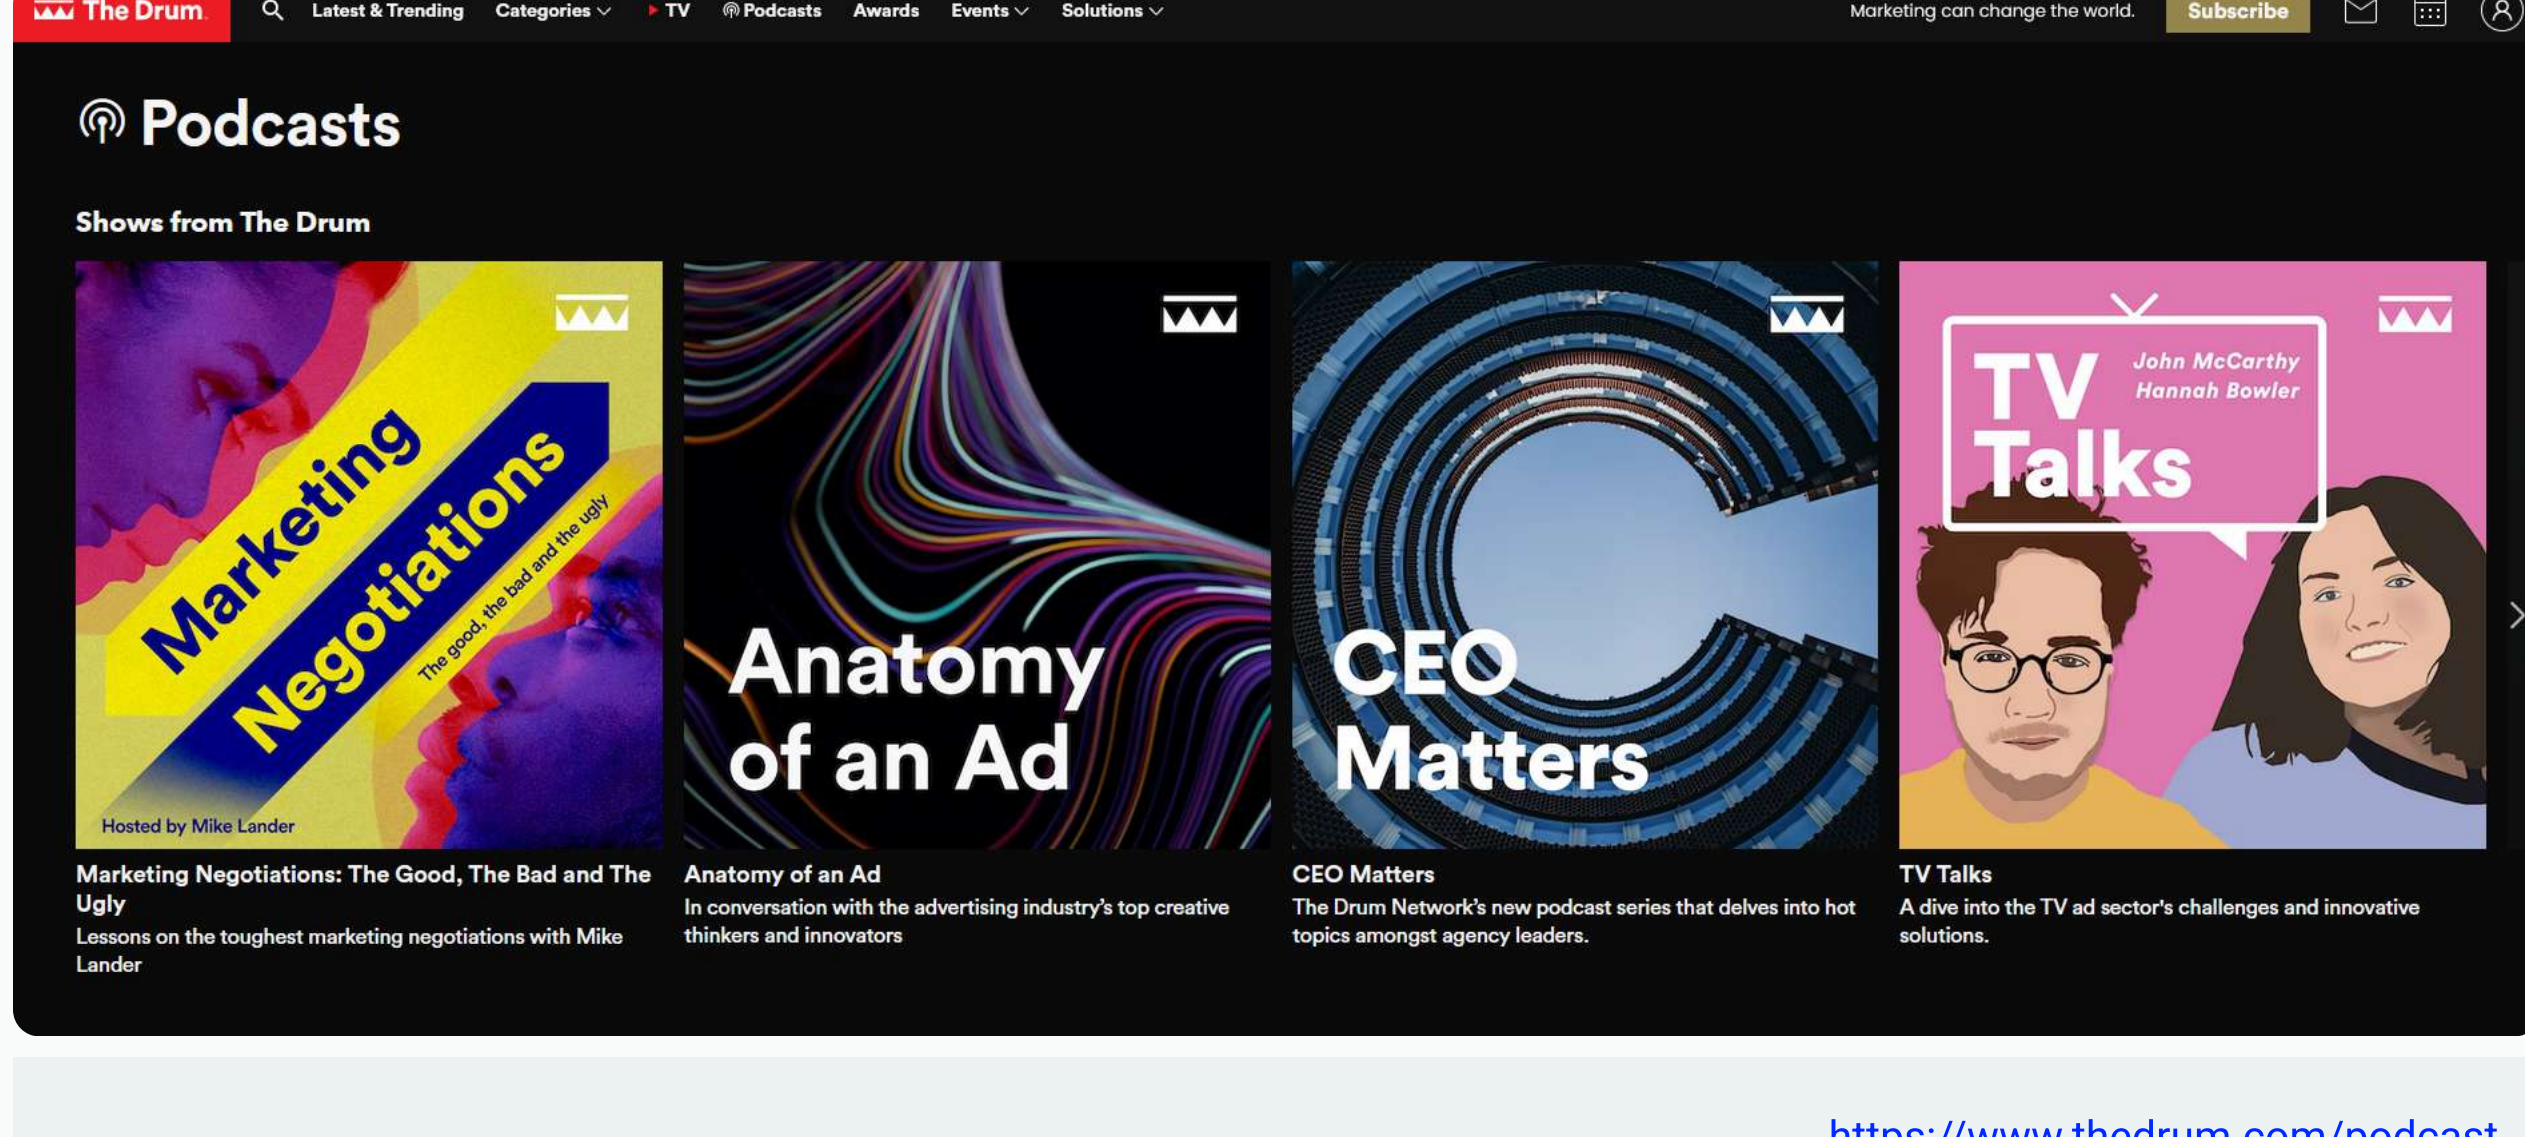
The Drum. Latest & Trending Categories TV Podcasts Awards Events Solutions Marketing can change the world. Subscribe

Podcasts

Shows from The Drum

Marketing Negotiations

The good, the bad and the ugly

Hosted by Mike Lander

Anatomy of an Ad

CEO Matters

TV Talks

John McCarthy
Hannah Bowler

Marketing Negotiations: The Good, The Bad and The Ugly
Lessons on the toughest marketing negotiations with Mike Lander

Anatomy of an Ad
In conversation with the advertising industry's top creative thinkers and innovators

CEO Matters
The Drum Network's new podcast series that delves into hot topics amongst agency leaders.

TV Talks
A dive into the TV ad sector's challenges and innovative solutions.

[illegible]